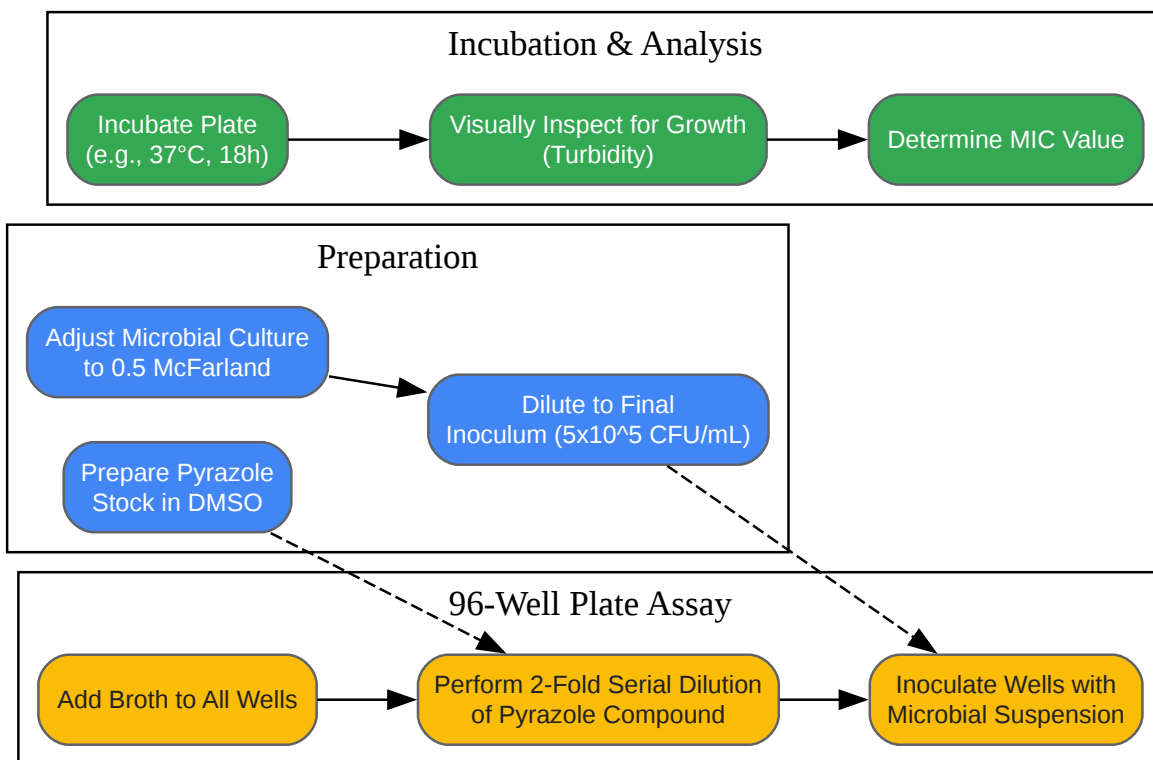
Incubation & Analysis

Incubate Plate (e.g., 37°C, 18h)

Visually Inspect for Growth (Turbidity)

Determine MIC Value

Preparation

Adjust Microbial Culture to 0.5 McFarland

Dilute to Final Inoculum (5x10^5 CFU/mL)

Prepare Pyrazole Stock in DMSO

96-Well Plate Assay

Add Broth to All Wells

Perform 2-Fold Serial Dilution of Pyrazole Compound

Inoculate Wells with Microbial Suspension